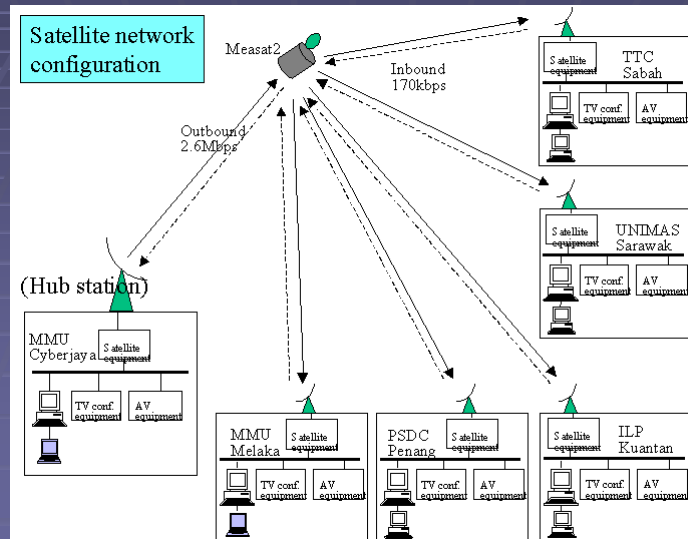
Satellite network configuration

Measat2

Inbound 170kbps

Outbound 2.6Mbps

TTC Sabah
Satellite equipment
TV conf. equipment
AV equipment

UNIMAS Sarawak
Satellite equipment
TV conf. equipment
AV equipment

(Hub station)

MMU Cyberjaya
Satellite equipment
TV conf. equipment
AV equipment

MMU Melaka
Satellite equipment
TV conf. equipment
AV equipment

PSDC Penang
Satellite equipment
TV conf. equipment
AV equipment

ILP Kuantan
Satellite equipment
TV conf. equipment
AV equipment